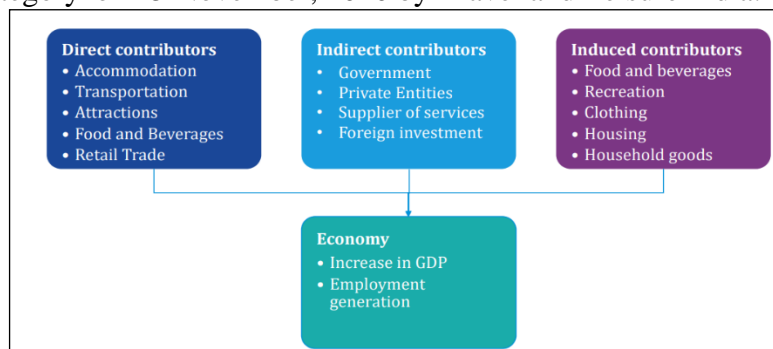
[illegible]

Direct contributors
• Accommodation
• Transportation
• Attractions
• Food and Beverages
• Retail Trade

Indirect contributors
• Government
• Private Entities
• Supplier of services
• Foreign investment

Induced contributors
• Food and beverages
• Recreation
• Clothing
• Housing
• Household goods

Economy
• Increase in GDP
• Employment generation